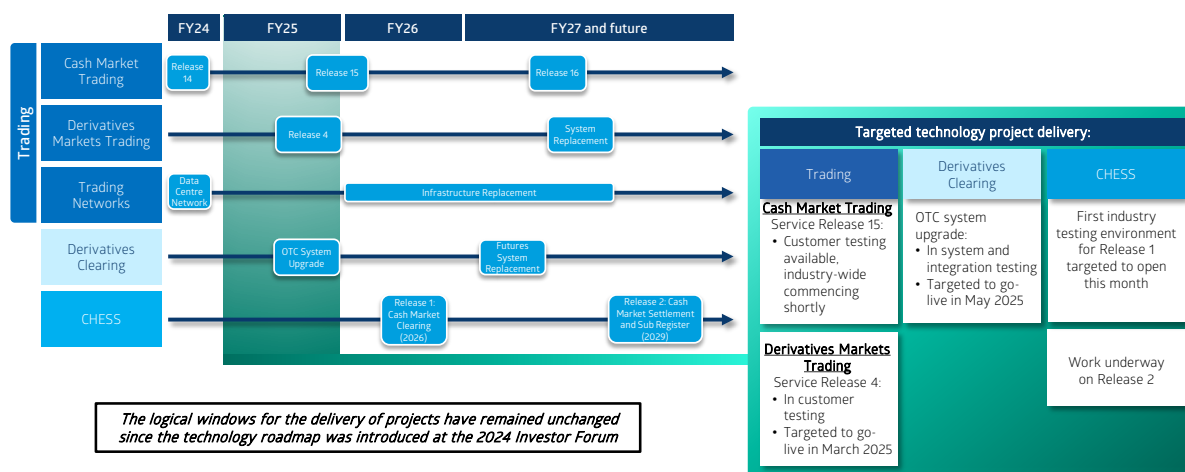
FY24

FY25

FY26

FY27 and future

Trading

Cash Market Trading

Release 14

Release 15

Release 16

Derivatives Markets Trading

Release 4

System Replacement

Trading Networks

Data Centre Network

Infrastructure Replacement

Derivatives Clearing

OTC System Upgrade

Futures System Replacement

CHESS

Release 1: Cash Market Clearing (2026)

Release 2: Cash Market Settlement and Sub Register (2029)

The logical windows for the delivery of projects have remained unchanged since the technology roadmap was introduced at the 2024 Investor Forum

Targeted technology project delivery:

Trading

Derivatives Clearing

CHESS

Cash Market Trading
Service Release 15:
• Customer testing available, industry-wide commencing shortly

OTC system upgrade:
• In system and integration testing
• Targeted to go-live in May 2025

First industry testing environment for Release 1 targeted to open this month

Derivatives Markets Trading
Service Release 4:
• In customer testing
• Targeted to go-live in March 2025

Work underway on Release 2